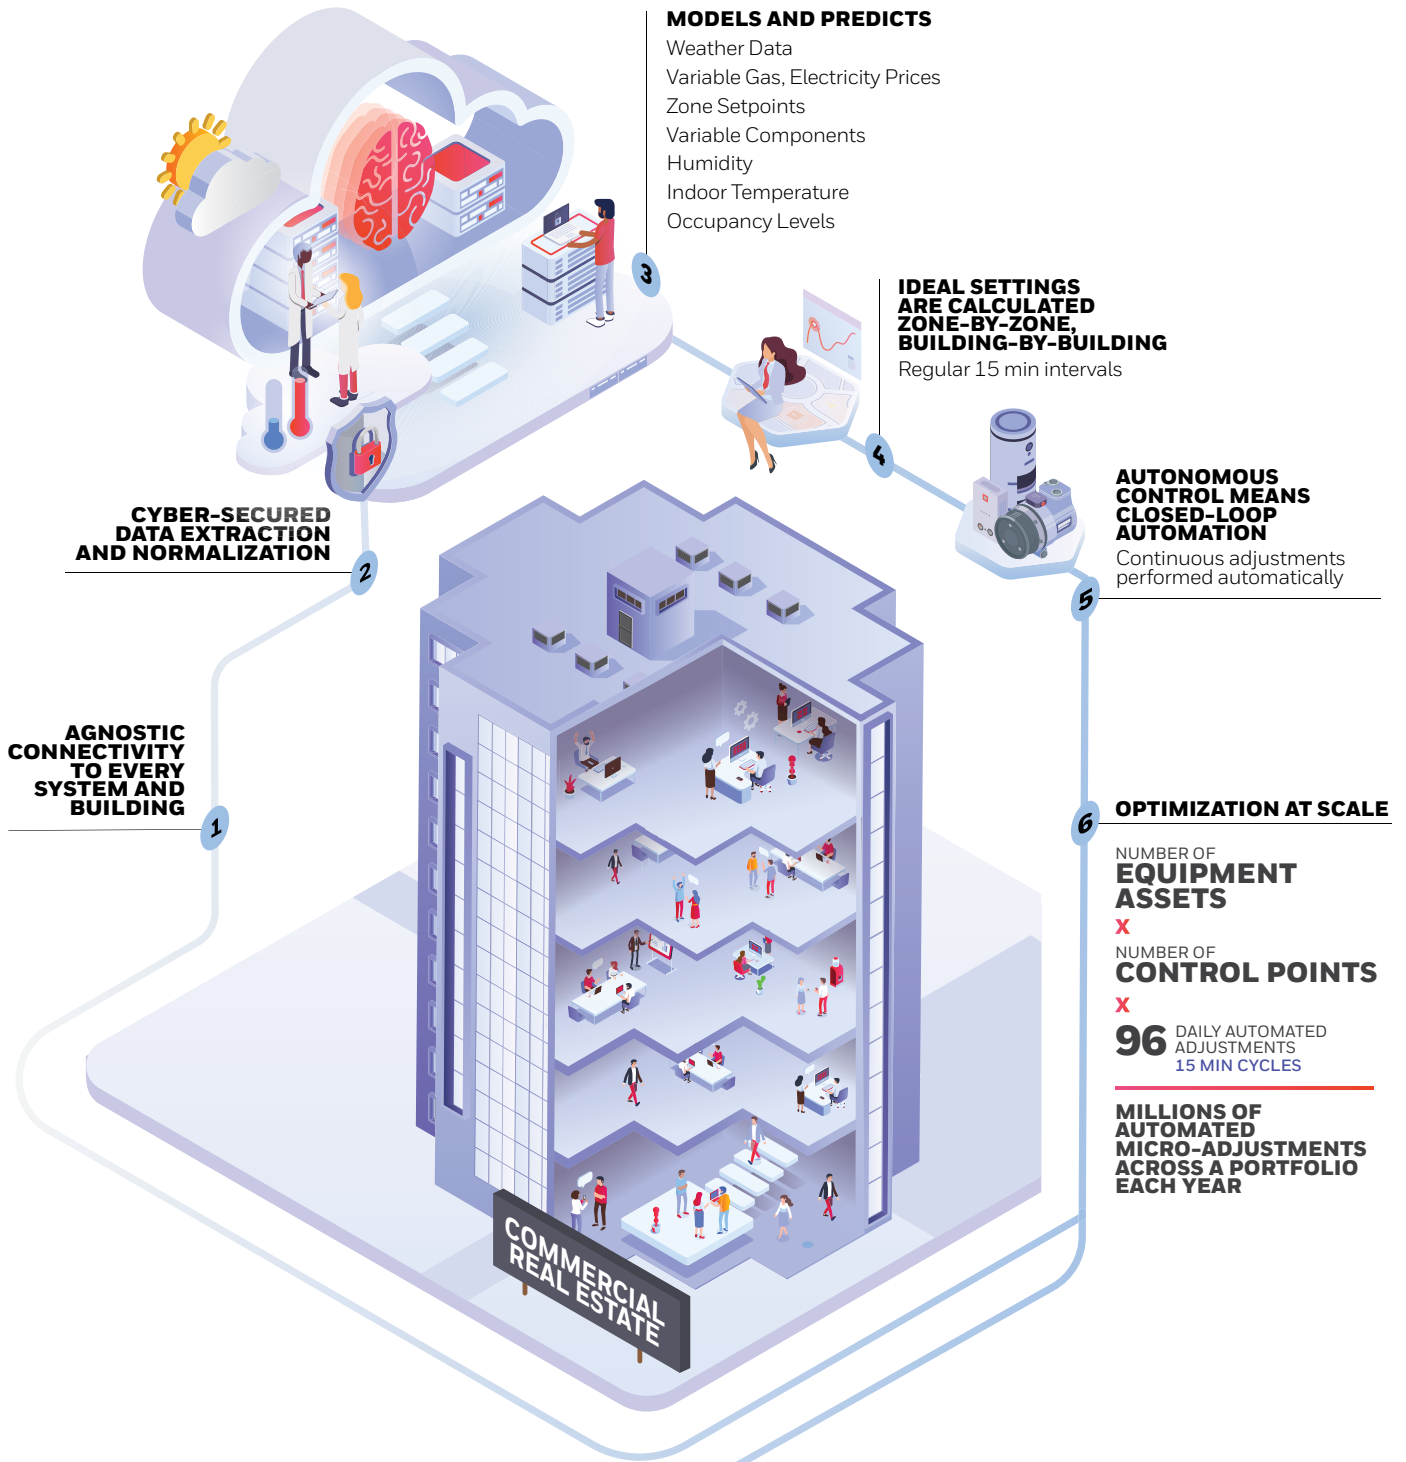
MODELS AND PREDICTS
Weather Data
Variable Gas, Electricity Prices
Zone Setpoints
Variable Components
Humidity
Indoor Temperature
Occupancy Levels

3

IDEAL SETTINGS ARE CALCULATED ZONE-BY-ZONE, BUILDING-BY-BUILDING
Regular 15 min intervals

4

AUTONOMOUS CONTROL MEANS CLOSED-LOOP AUTOMATION
Continuous adjustments performed automatically

5

CYBER-SECURED DATA EXTRACTION AND NORMALIZATION

2

AGNOSTIC CONNECTIVITY TO EVERY SYSTEM AND BUILDING

1

6

OPTIMIZATION AT SCALE

NUMBER OF
EQUIPMENT ASSETS
X
NUMBER OF
CONTROL POINTS
X
96 DAILY AUTOMATED ADJUSTMENTS
15 MIN CYCLES

MILLIONS OF AUTOMATED MICRO-ADJUSTMENTS ACROSS A PORTFOLIO EACH YEAR

COMMERCIAL REAL ESTATE